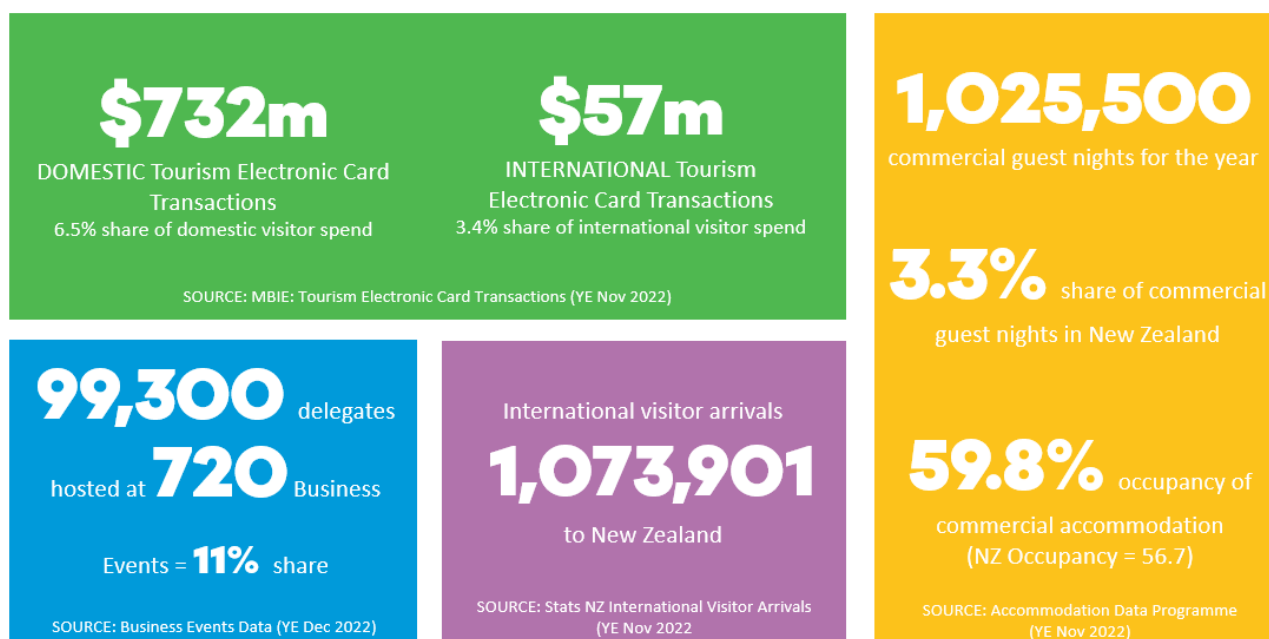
$732m
DOMESTIC Tourism Electronic Card Transactions
6.5% share of domestic visitor spend

$57m
INTERNATIONAL Tourism Electronic Card Transactions
3.4% share of international visitor spend

SOURCE: MBIE: Tourism Electronic Card Transactions (YE Nov 2022)

99,300 delegates hosted at 720 Business Events = 11% share

SOURCE: Business Events Data (YE Dec 2022)

International visitor arrivals
1,073,901
to New Zealand

SOURCE: Stats NZ International Visitor Arrivals (YE Nov 2022

1,025,500
commercial guest nights for the year

3.3% share of commercial guest nights in New Zealand

59.8% occupancy of commercial accommodation (NZ Occupancy = 56.7)

SOURCE: Accommodation Data Programme (YE Nov 2022)